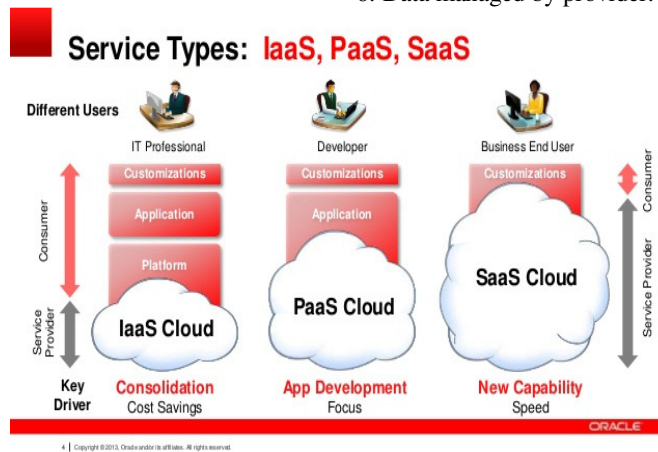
6. Data managed by provider.

Service Types: IaaS, PaaS, SaaS

Different Users

IT Professional

Developer

Business End User

Consumer

Service Provider

Customizations

Application

Platform

IaaS Cloud

Customizations

Application

PaaS Cloud

Customizations

SaaS Cloud

Consumer

Service Provider

Key Driver

Consolidation
Cost Savings

App Development
Focus

New Capability
Speed

ORACLE

4 | Copyright © 2013, Oracle and/or its affiliates. All rights reserved.